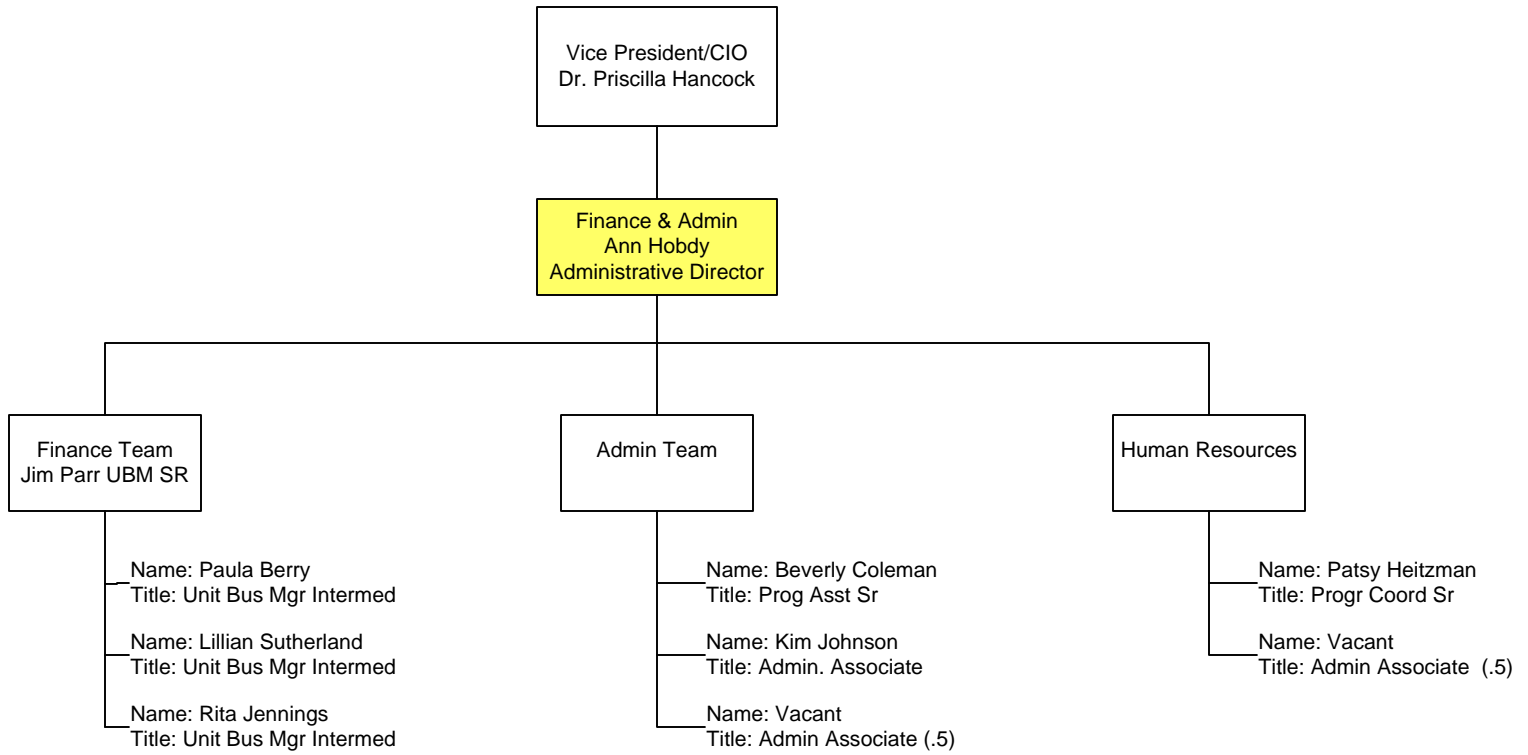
Vice President/CIO
Dr. Priscilla Hancock

Finance & Admin
Ann Hobdy
Administrative Director

Finance Team
Jim Parr UBM SR

Name: Paula Berry
Title: Unit Bus Mgr Intermed

Name: Lillian Sutherland
Title: Unit Bus Mgr Intermed

Name: Rita Jennings
Title: Unit Bus Mgr Intermed

Admin Team

Name: Beverly Coleman
Title: Prog Asst Sr

Name: Kim Johnson
Title: Admin. Associate

Name: Vacant
Title: Admin Associate (.5)

Human Resources

Name: Patsy Heitzman
Title: Progr Coord Sr

Name: Vacant
Title: Admin Associate (.5)